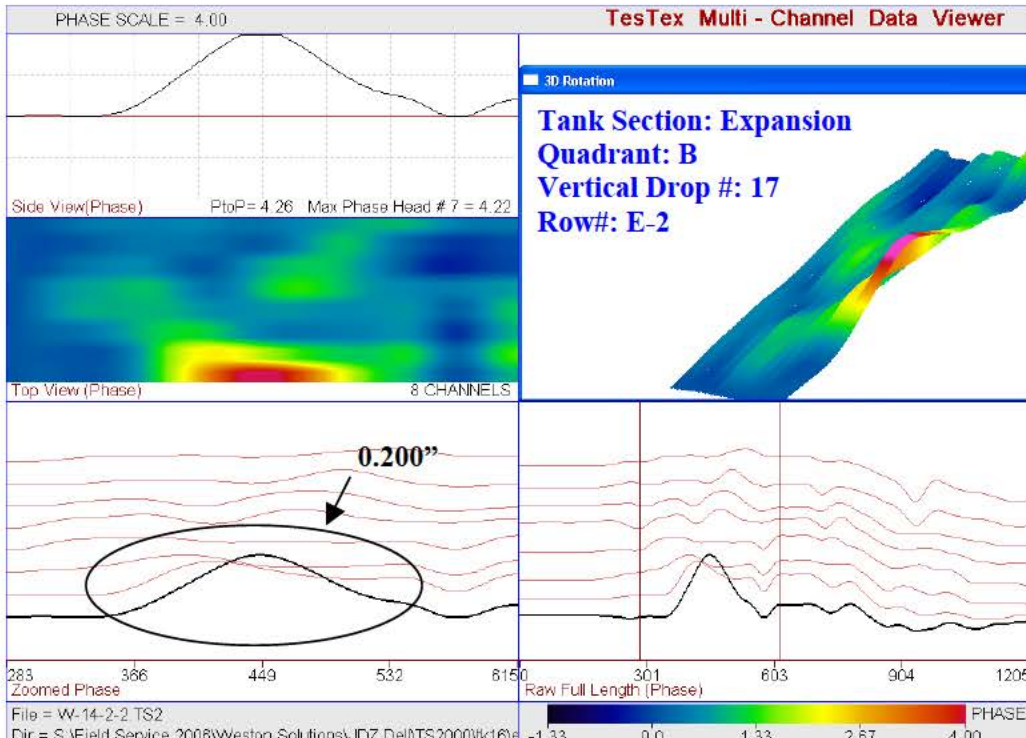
PHASE SCALE = 4.00

TesTex Multi - Channel Data Viewer

Side View(Phase)

PtoP= 4.26 Max Phase Head # 7 = 4.22

3D Rotation

Tank Section: Expansion
Quadrant: B
Vertical Drop #: 17
Row#: E-2

Top View (Phase)

8 CHANNELS

0.200"

283 366 449 532 615

Zoomed Phase

0 301 603 904 1205

Raw Full Length (Phase)

File = W-14-2-2.TS2

Dir = S:\Field Service 2006\Weston Solutions\ IDZ Del\TS2000\k16\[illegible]

-1.33 0.0 1.33 2.67 4.00

PHASE